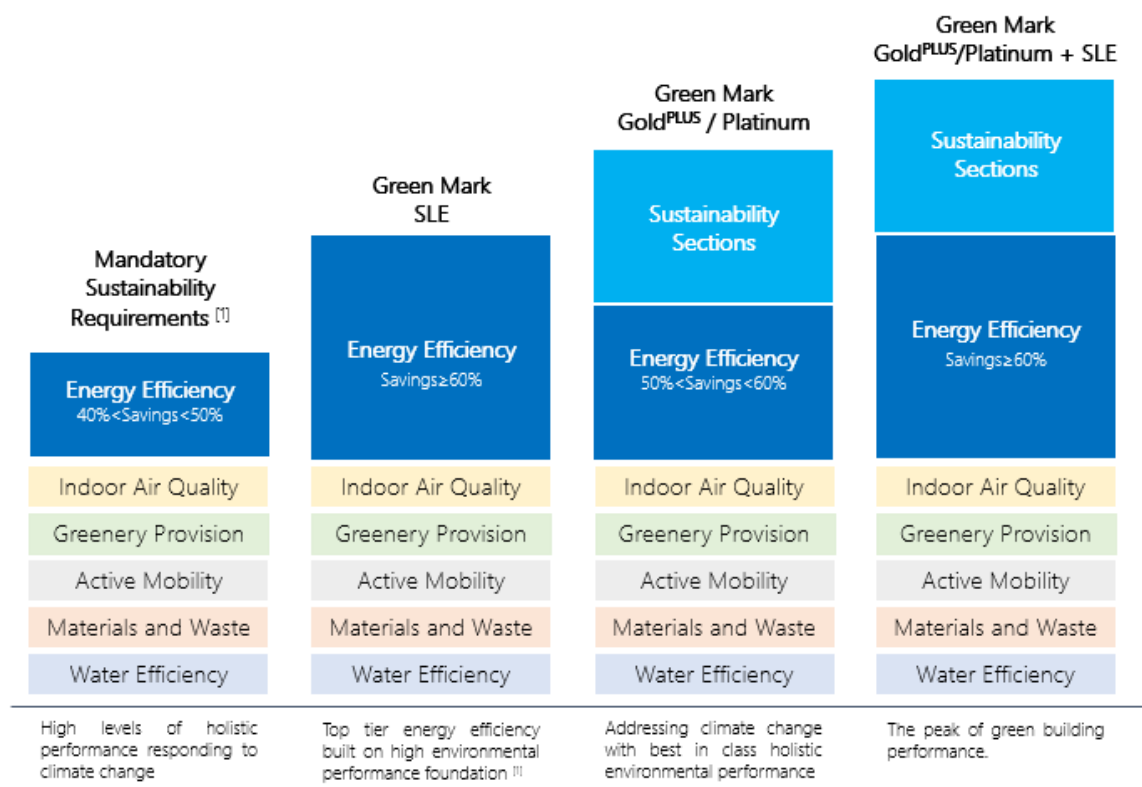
Mandatory Sustainability Requirements [1]

Energy Efficiency
40%<Savings<50%

Indoor Air Quality
Greenery Provision
Active Mobility
Materials and Waste
Water Efficiency

High levels of holistic performance responding to climate change

Green Mark SLE

Energy Efficiency
Savings≥60%

Indoor Air Quality
Greenery Provision
Active Mobility
Materials and Waste
Water Efficiency

Top tier energy efficiency built on high environmental performance foundation [1]

Green Mark Gold$^{PLUS}$ / Platinum

Sustainability Sections

Energy Efficiency
50%<Savings<60%

Indoor Air Quality
Greenery Provision
Active Mobility
Materials and Waste
Water Efficiency

Addressing climate change with best in class holistic environmental performance

Green Mark Gold$^{PLUS}$/Platinum + SLE

Sustainability Sections

Energy Efficiency
Savings≥60%

Indoor Air Quality
Greenery Provision
Active Mobility
Materials and Waste
Water Efficiency

The peak of green building performance.